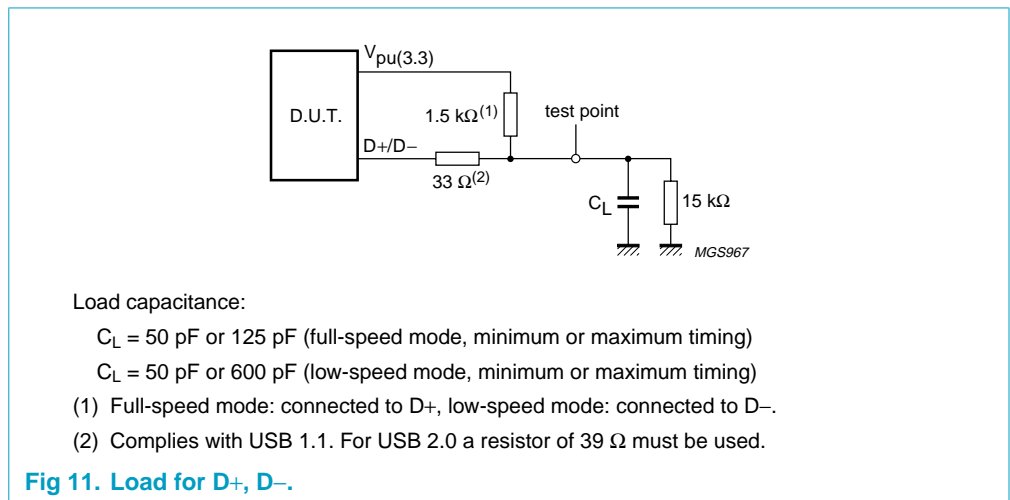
$V_{pu(3.3)}$

D.U.T.

1.5 k$\Omega^{(1)}$

test point

D+/D−

33 $\Omega^{(2)}$

$C_L$

15 k$\Omega$

MGS967

Load capacitance:

$C_L$ = 50 pF or 125 pF (full-speed mode, minimum or maximum timing)

$C_L$ = 50 pF or 600 pF (low-speed mode, minimum or maximum timing)

(1) Full-speed mode: connected to D+, low-speed mode: connected to D−.

(2) Complies with USB 1.1. For USB 2.0 a resistor of 39 $\Omega$ must be used.

Fig 11. Load for D+, D−.